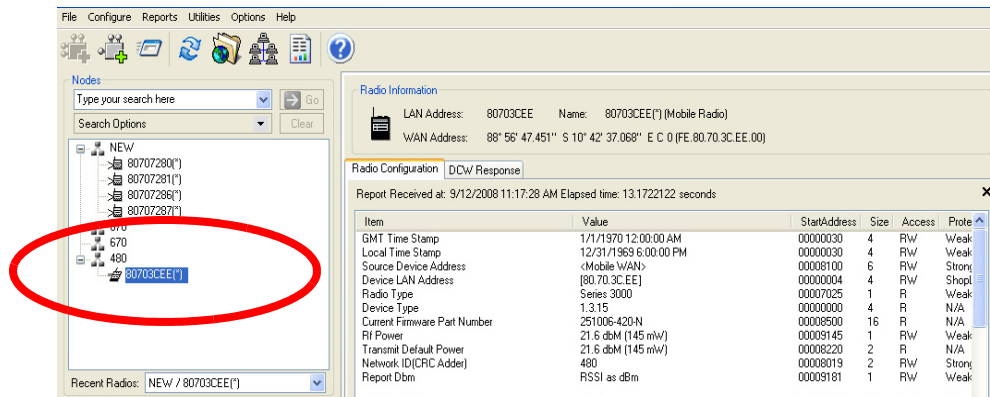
File Configure Reports Utilities Options Help

Nodes

Type your search here

Go

Search Options

Clear

NEW
80707280(*)
80707281(*)
80707286(*)
80707287(*)
670
670
480
80703CEE(*)

Recent Radios: NEW / 80703CEE(*)

Radio Information

LAN Address: 80703CEE Name: 80703CEE(*) (Mobile Radio)

WAN Address: 88° 56' 47.451'' S 10° 42' 37.068'' E C 0 (FE.80.70.3C.EE.00)

Radio Configuration DCW Response

Report Received at: 9/12/2008 11:17:28 AM Elapsed time: 13.1722122 seconds

| Item | Value | StartAddress | Size | Access | Prote |
|---|---|---|---|---|---|
| GMT Time Stamp | 1/1/1970 12:00:00 AM | 00000030 | 4 | RW | Weak |
| Local Time Stamp | 12/31/1969 6:00:00 PM | 00000030 | 4 | RW | Weak |
| Source Device Address | <Mobile WAN> | 00008100 | 6 | RW | Strong |
| Device LAN Address | [80.70.3C.EE] | 00000004 | 4 | RW | ShopL |
| Radio Type | Series 3000 | 00007025 | 1 | R | Weak |
| Device Type | 1.3.15 | 00000000 | 4 | R | N/A |
| Current Firmware Part Number | 251006-420-N | 00008500 | 16 | R | N/A |
| Rf Power | 21.6 dbM (145 mW) | 00009145 | 1 | RW | Weak |
| Transmit Default Power | 21.6 dbM (145 mW) | 00008220 | 2 | R | N/A |
| Network ID(CRC Adder) | 480 | 00008019 | 2 | RW | Strong |
| Report Dbm | RSSI as dBm | 00009181 | 1 | RW | Weak |